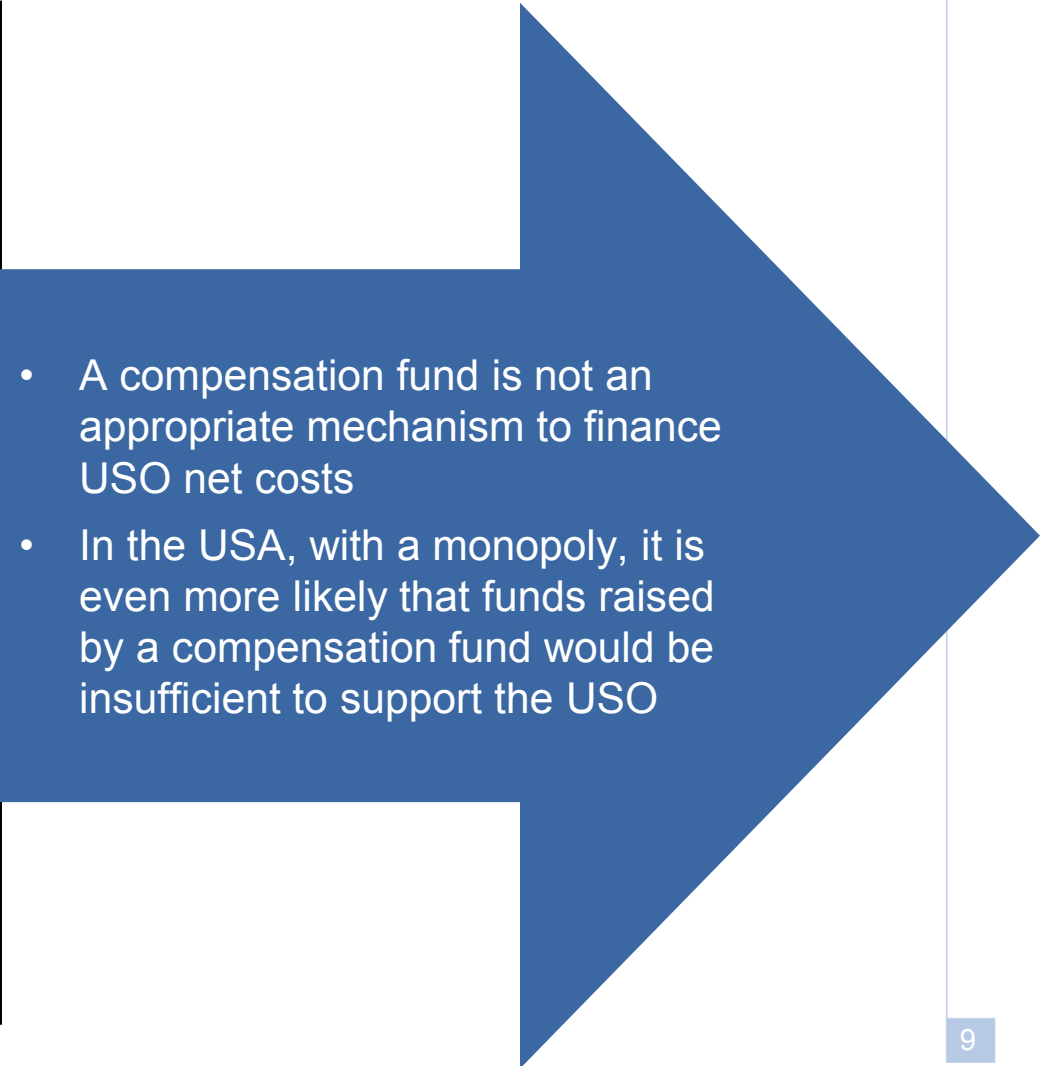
• A compensation fund is not an appropriate mechanism to finance USO net costs

• In the USA, with a monopoly, it is even more likely that funds raised by a compensation fund would be insufficient to support the USO

9